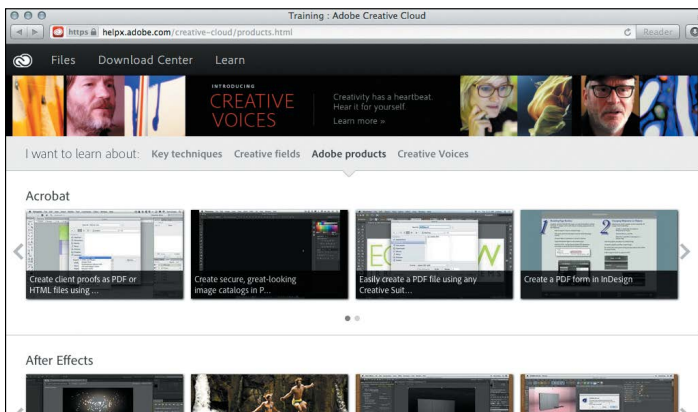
Training : Adobe Creative Cloud

https helpx.adobe.com/creative-cloud/products.html

Reader

Files Download Center Learn

INTRODUCING
CREATIVE VOICES

Creativity has a heartbeat.
Hear it for yourself.

Learn more »

I want to learn about: Key techniques Creative fields Adobe products Creative Voices

Acrobat

Create client proofs as PDF or HTML files using ...

Create secure, great-looking image catalogs in P...

Easily create a PDF file using any Creative Suit...

Create a PDF form in InDesign

After Effects